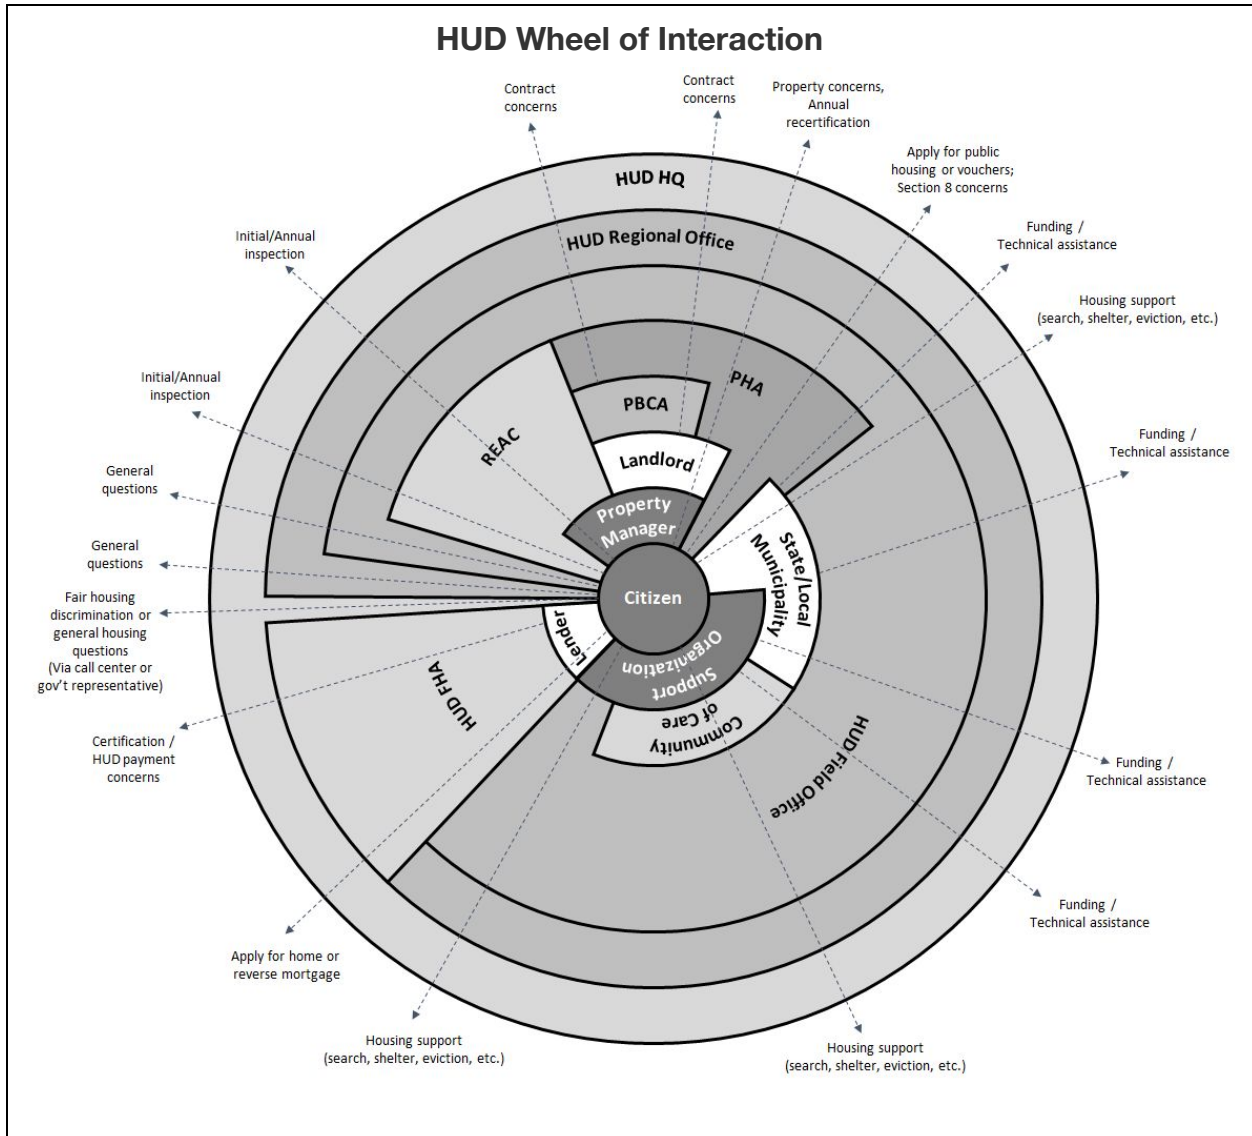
HUD Wheel of Interaction

Contract concerns

Contract concerns

Property concerns, Annual recertification

Apply for public housing or vouchers; Section 8 concerns

Funding / Technical assistance

Housing support (search, shelter, eviction, etc.)

Funding / Technical assistance

Initial/Annual inspection

Initial/Annual inspection

General questions

General questions

Fair housing discrimination or general housing questions (Via call center or gov't representative)

Certification / HUD payment concerns

HUD HQ

HUD Regional Office

REAC

PBCA

PHA

Landlord

Property Manager

Citizen

State/Local Municipality

Lender

Support Organization

Community of Care

HUD FHA

HUD Field Office

Funding / Technical assistance

Funding / Technical assistance

Apply for home or reverse mortgage

Housing support (search, shelter, eviction, etc.)

Housing support (search, shelter, eviction, etc.)